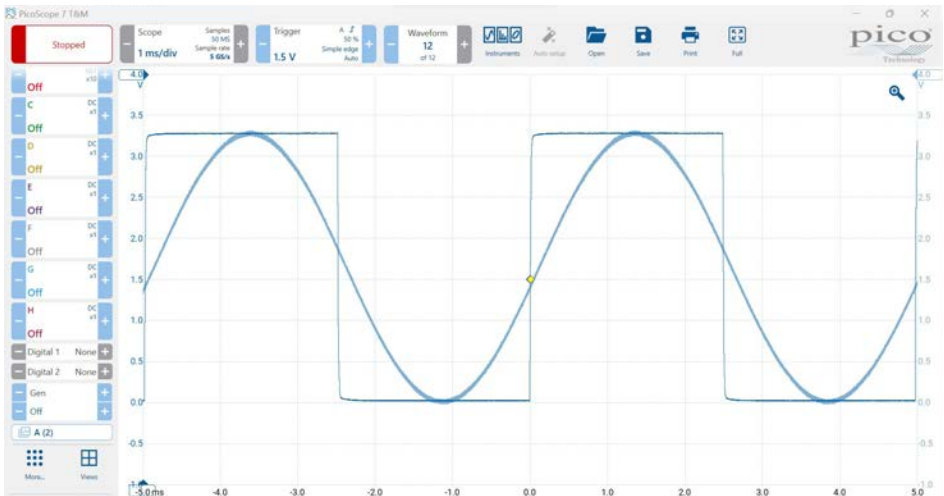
PicoScope 7 T&M

Stopped

Scope
1 ms/div
Samples 50 MS
Sample rate 5 GS/s

Trigger
1.5 V
A
50 %
Simple edge
Auto

Waveform
12
of 12

Instruments
Auto setup
Open
Save
Print
Full

pico
Technology

Off
C DC x1
Off
D DC x1
Off
E DC x1
Off
F DC x1
Off
G DC x1
Off
H DC x1
Off
Digital 1 None
Digital 2 None
Gen
Off
A (2)
More...
Views

4.0 V
3.5
3.0
2.5
2.0
1.5
1.0
0.5
0.0
-0.5
-1.0

4.0 V
3.5
3.0
2.5
2.0
1.5
1.0
0.5
0.0
-0.5
-1.0

-5.0 ms
-4.0
-3.0
-2.0
-1.0
0.0
1.0
2.0
3.0
4.0
5.0